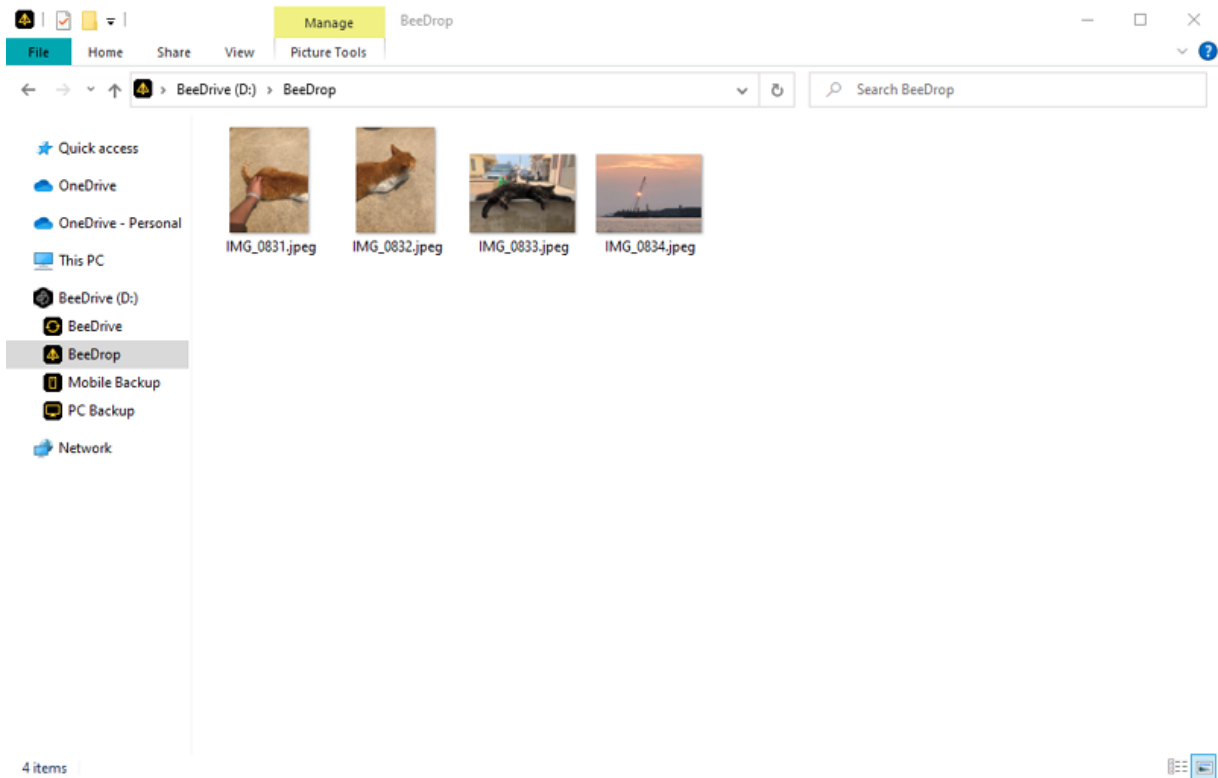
Manage BeeDrop

File Home Share View Picture Tools

BeeDrive (D:) > BeeDrop

Search BeeDrop

Quick access
OneDrive
OneDrive - Personal
This PC
BeeDrive (D:)
BeeDrive
BeeDrop
Mobile Backup
PC Backup
Network

IMG_0831.jpeg
IMG_0832.jpeg
IMG_0833.jpeg
IMG_0834.jpeg

4 items